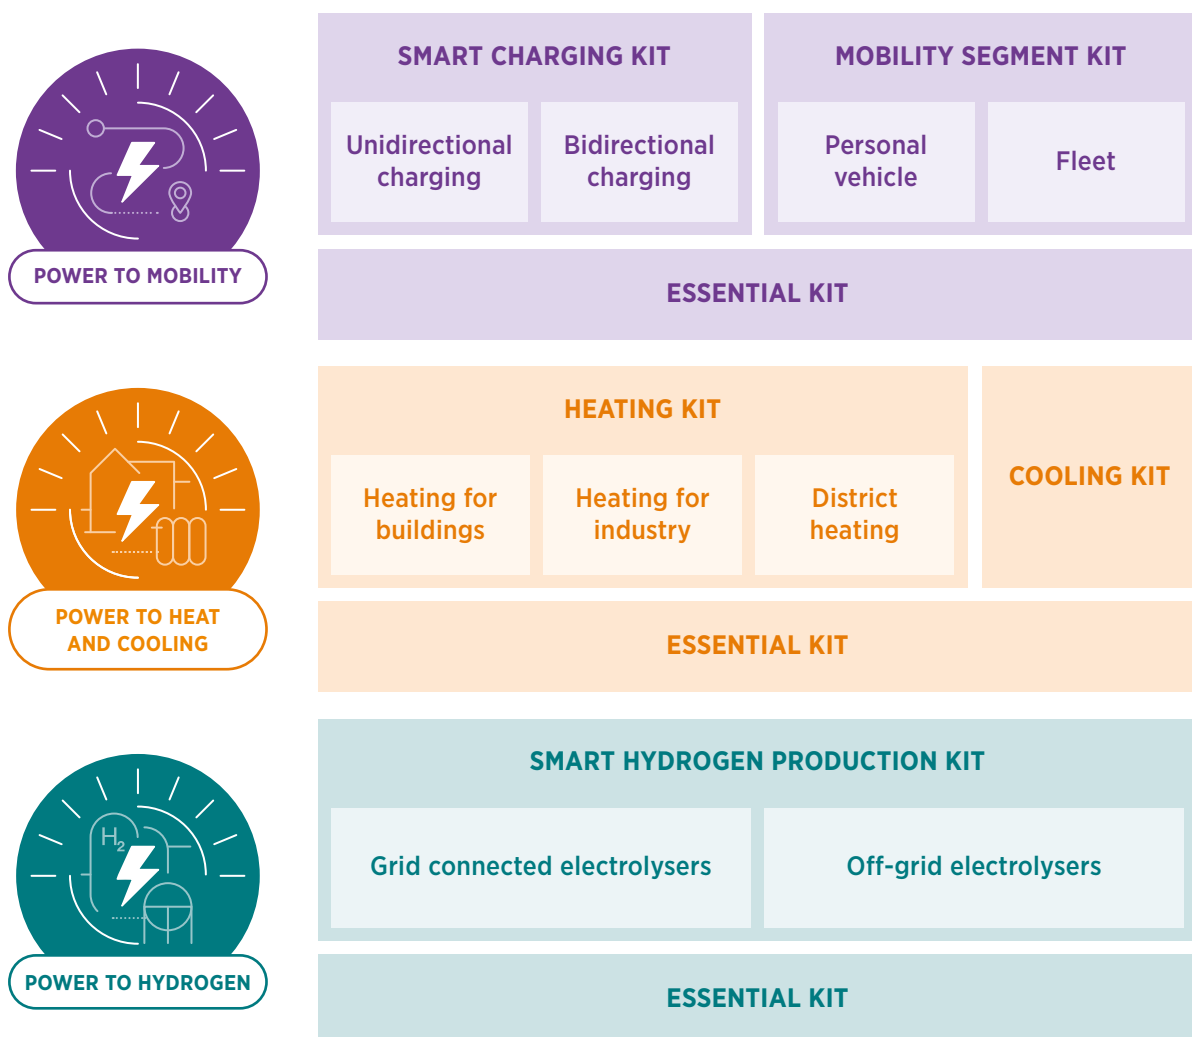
POWER TO MOBILITY

SMART CHARGING KIT

Unidirectional charging

Bidirectional charging

MOBILITY SEGMENT KIT

Personal vehicle

Fleet

ESSENTIAL KIT

POWER TO HEAT AND COOLING

HEATING KIT

Heating for buildings

Heating for industry

District heating

COOLING KIT

ESSENTIAL KIT

$H_2$

POWER TO HYDROGEN

SMART HYDROGEN PRODUCTION KIT

Grid connected electrolysers

Off-grid electrolysers

ESSENTIAL KIT